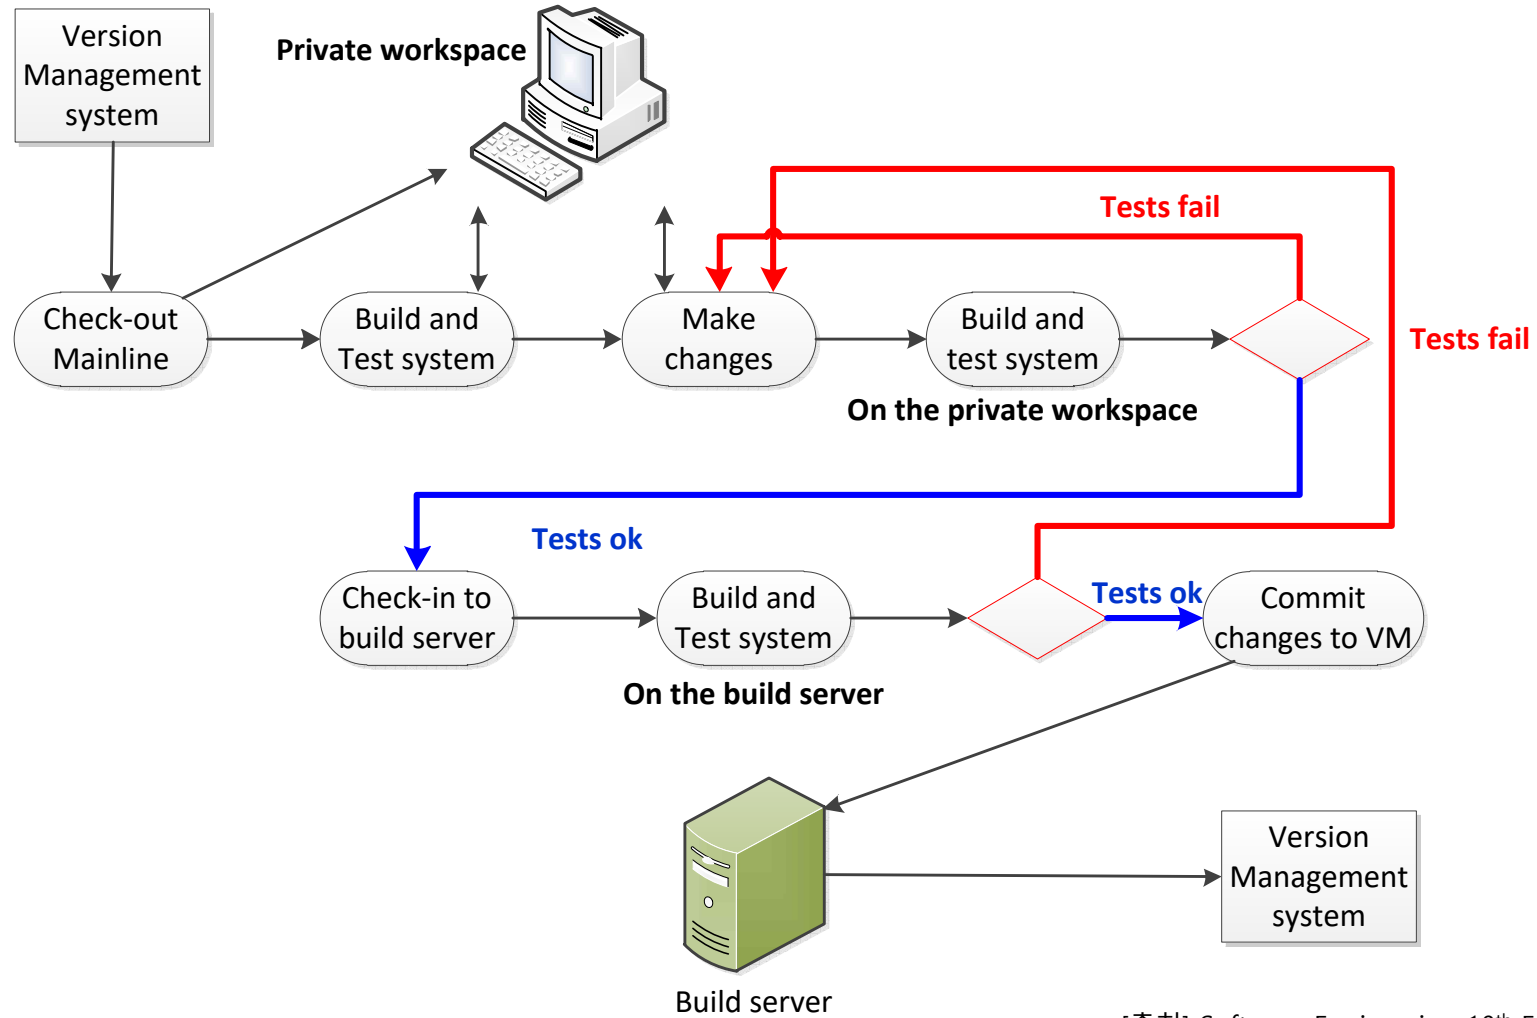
Version Management system

Private workspace

Tests fail

Tests fail

Check-out Mainline

Build and Test system

Make changes

Build and test system

On the private workspace

Tests ok

Check-in to build server

Build and Test system

Tests ok

Commit changes to VM

On the build server

Version Management system

Build server

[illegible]